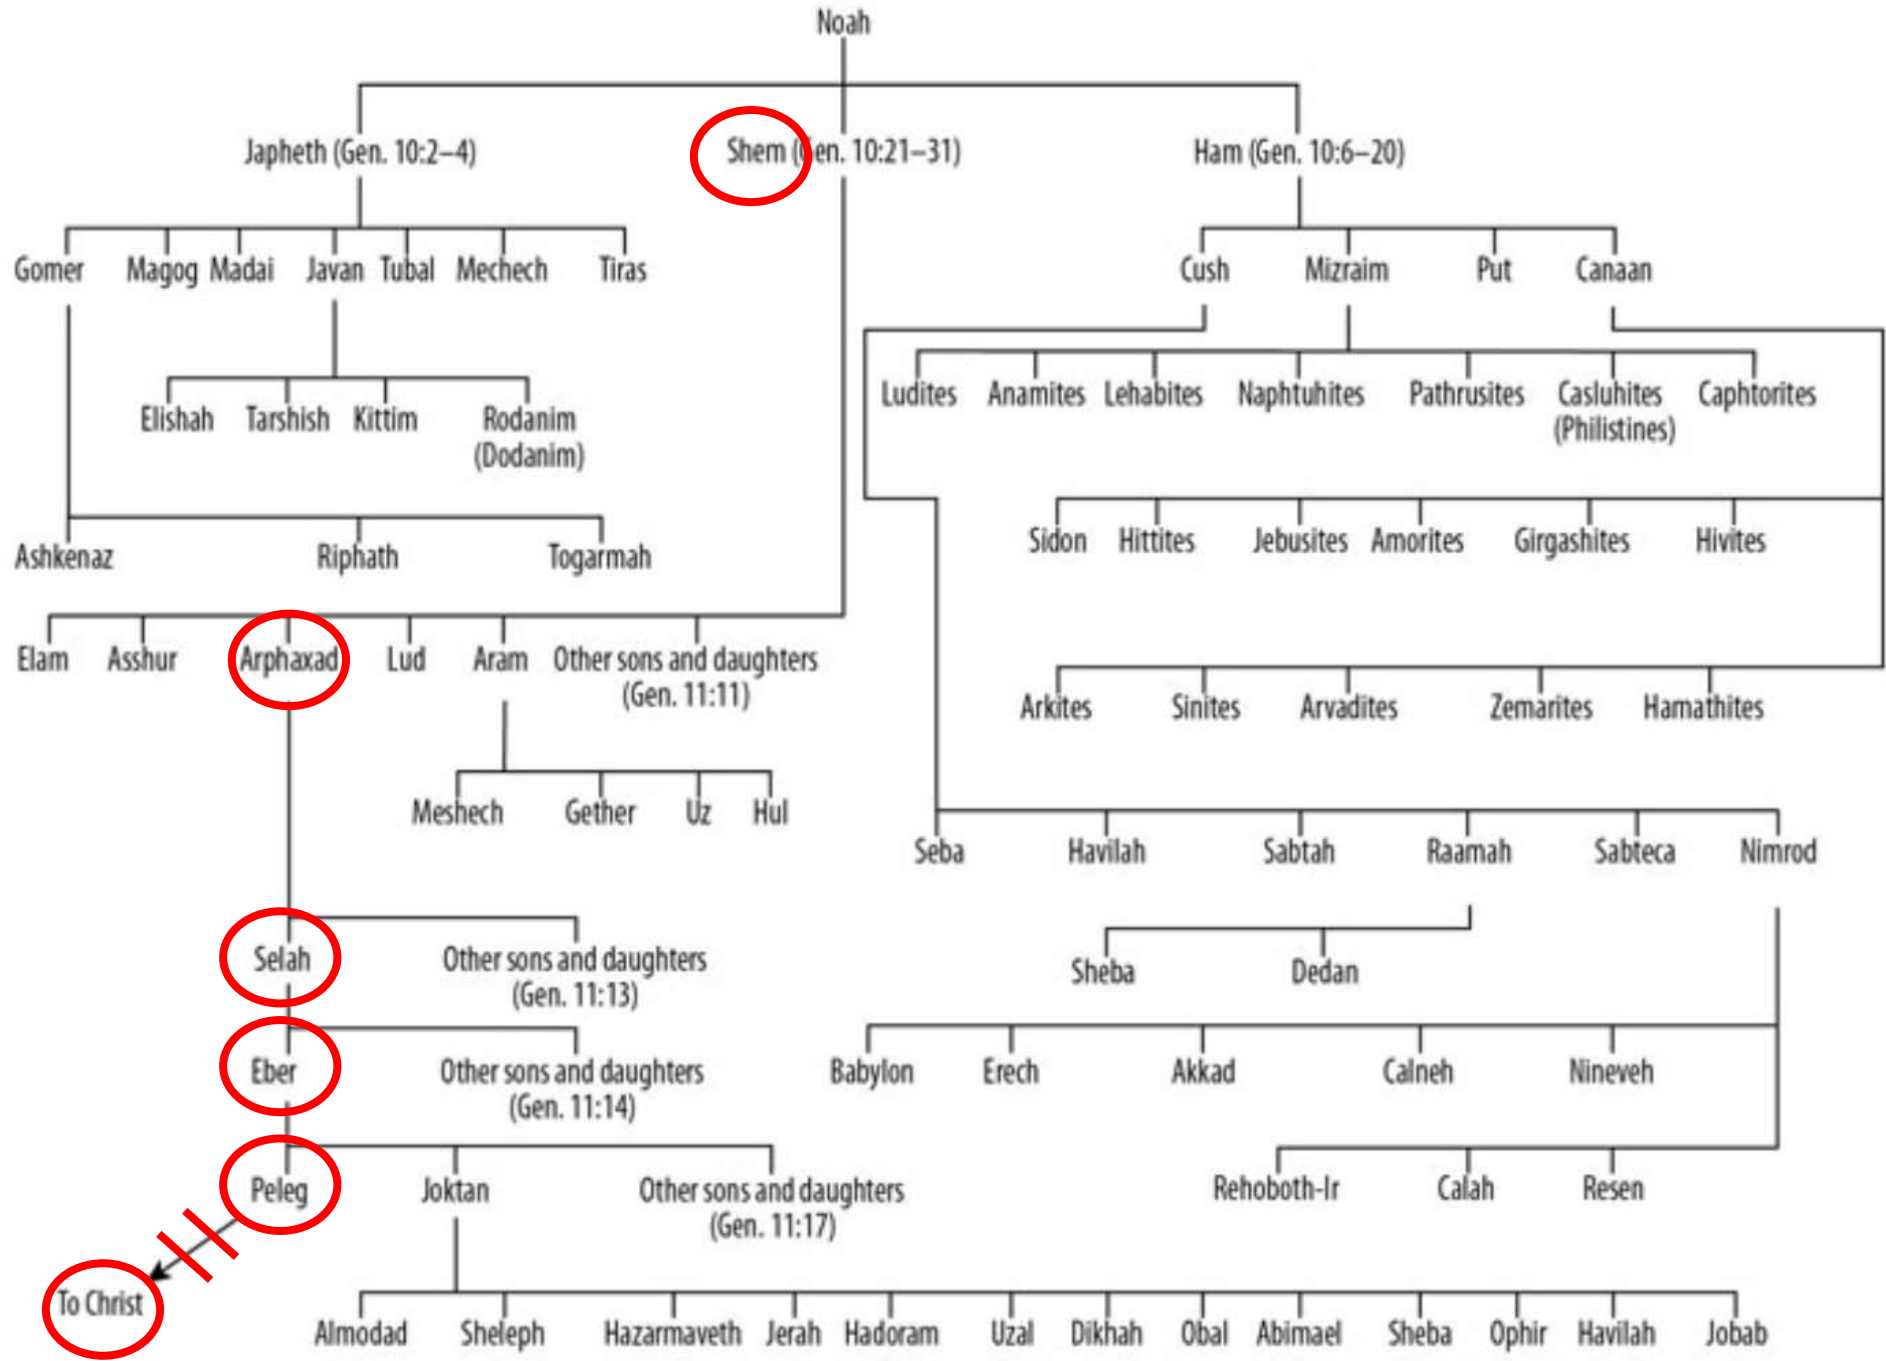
Noah

Japheth (Gen. 10:2–4)

Shem (Gen. 10:21–31)

Ham (Gen. 10:6–20)

Gomer Magog Madai Javan Tubal Mechech Tiras

Cush Mizraim Put Canaan

Elishah Tarshish Kittim Rodanim (Dodanim)

Ludites Anamites Lehabites Naphtuhites Pathrusites Casluhites (Philistines) Caphtorites

Ashkenaz Riphath Togarmah

Sidon Hittites Jebusites Amorites Girgashites Hivites

Elam Asshur Arphaxad Lud Aram Other sons and daughters (Gen. 11:11)

Arkites Sinites Arvadites Zemarites Hamathites

Meshech Gether Uz Hul

Seba Havilah Sabtah Raamah Sabteca Nimrod

Selah Other sons and daughters (Gen. 11:13)

Sheba Dedan

Eber Other sons and daughters (Gen. 11:14)

Babylon Erech Akkad Calneh Nineveh

Peleg Joktan Other sons and daughters (Gen. 11:17)

Rehoboth-Ir Calah Resen

To Christ

Almodad Sheleph Hazarmaveth Jerah Hadoram Uzal Dikhah Obal Abimael Sheba Ophir Havilah Jobab